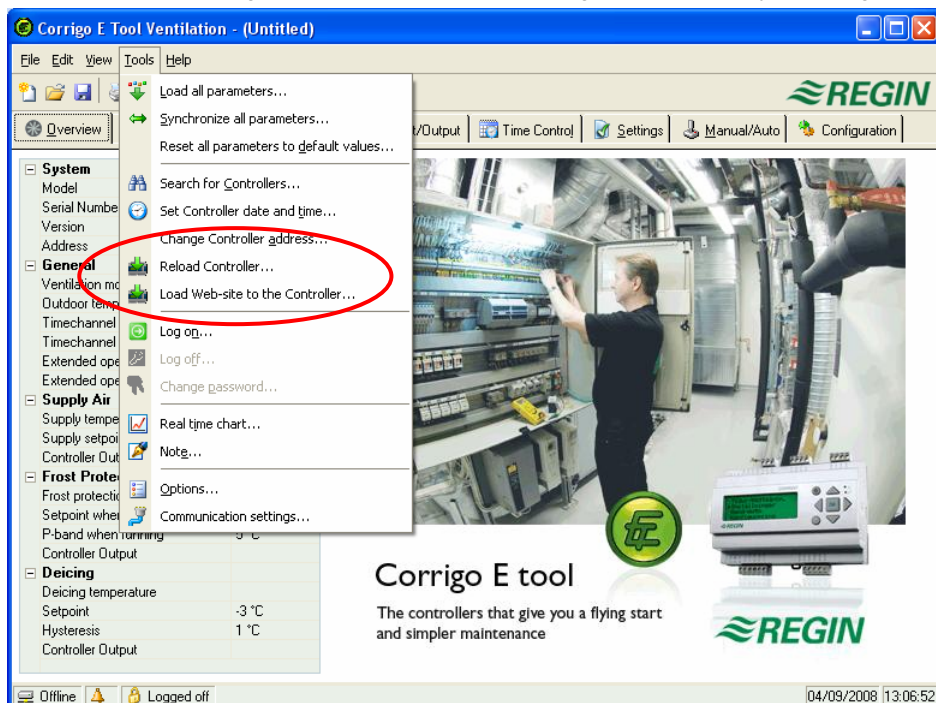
Corrigo E Tool Ventilation - (Untitled)

File Edit View Tools Help

Load all parameters...
Synchronize all parameters...
Reset all parameters to default values...
Search for Controllers...
Set Controller date and time...
Change Controller address...
Reload Controller...
Load Web-site to the Controller...
Log on...
Log off...
Change password...
Real time chart...
Note...
Options...
Communication settings...

REGIN

Overview
t/Output
Time Control
Settings
Manual/Auto
Configuration

System
Model
Serial Numbe
Version
Address
General
Ventilation mo
Outdoor temp
Timechannel
Timechannel
Extended ope
Extended ope
Supply Air
Supply tempe
Supply setpoi
Controller Out
Frost Protec
Frost protectio
Setpoint when
P-band when running
Controller Output
Deicing
Deicing temperature
Setpoint -3 °C
Hysteresis 1 °C
Controller Output

Corrigo E tool
The controllers that give you a flying start and simpler maintenance

REGIN

Offline
Logged off
04/09/2008 13:06:52